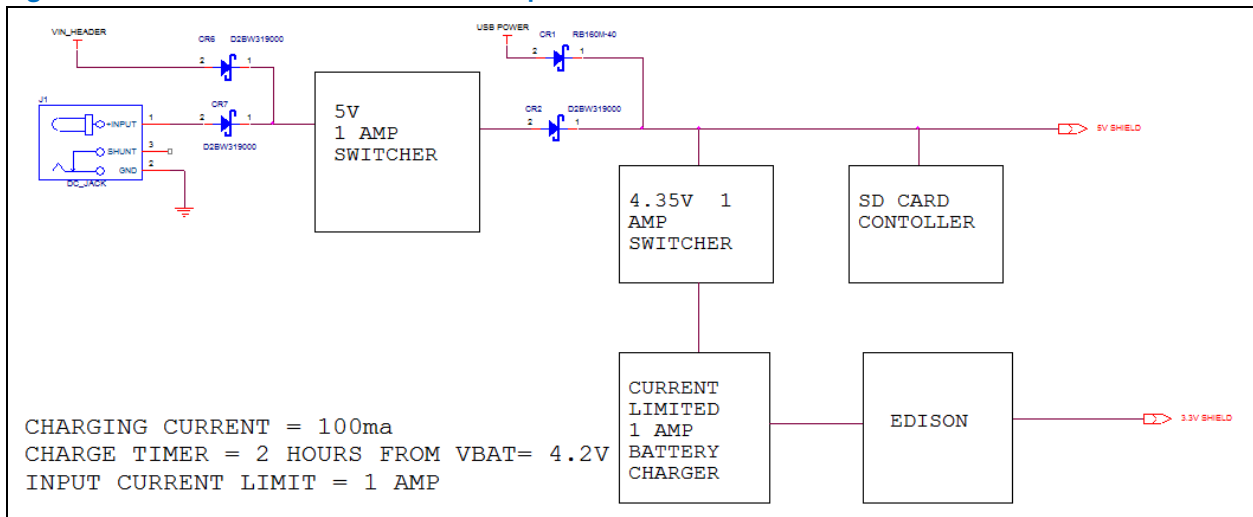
VIN_HEADER

CR6 D2BW319000

2 1

J1

+INPUT

SHUNT

GND

DC_JACK

1

3

2

CR7

2 1

D2BW319000

5V
1 AMP
SWITCHER

USB POWER

CR1 RB160M-40

2 1

CR2 D2BW319000

2 1

5V SHIELD

4.35V 1
AMP
SWITCHER

SD CARD
CONTOLLER

CURRENT
LIMITED
1 AMP
BATTERY
CHARGER

EDISON

3.3V SHIELD

CHARGING CURRENT = 100ma
CHARGE TIMER = 2 HOURS FROM VBAT= 4.2V
INPUT CURRENT LIMIT = 1 AMP